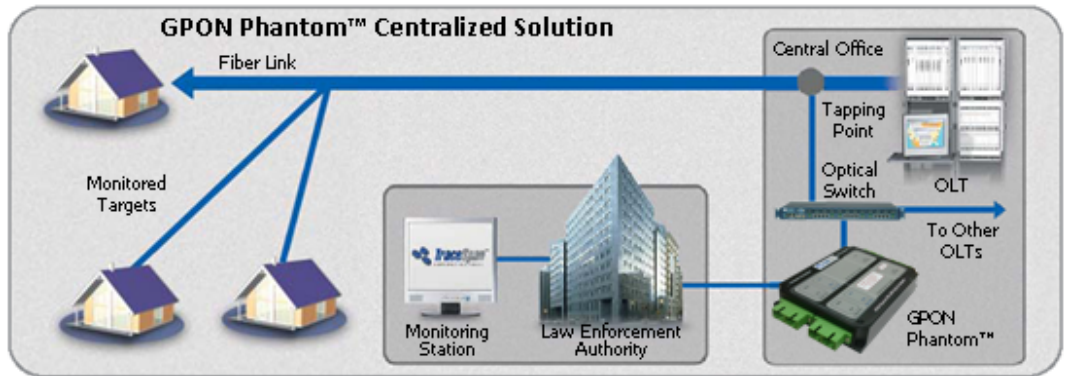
GPON Phantom™ Centralized Solution

Fiber Link

Central Office

Tapping Point

Optical Switch

OLT

To Other OLTs

Monitored Targets

traceSpan

Monitoring Station

Law Enforcement Authority

GPON Phantom™